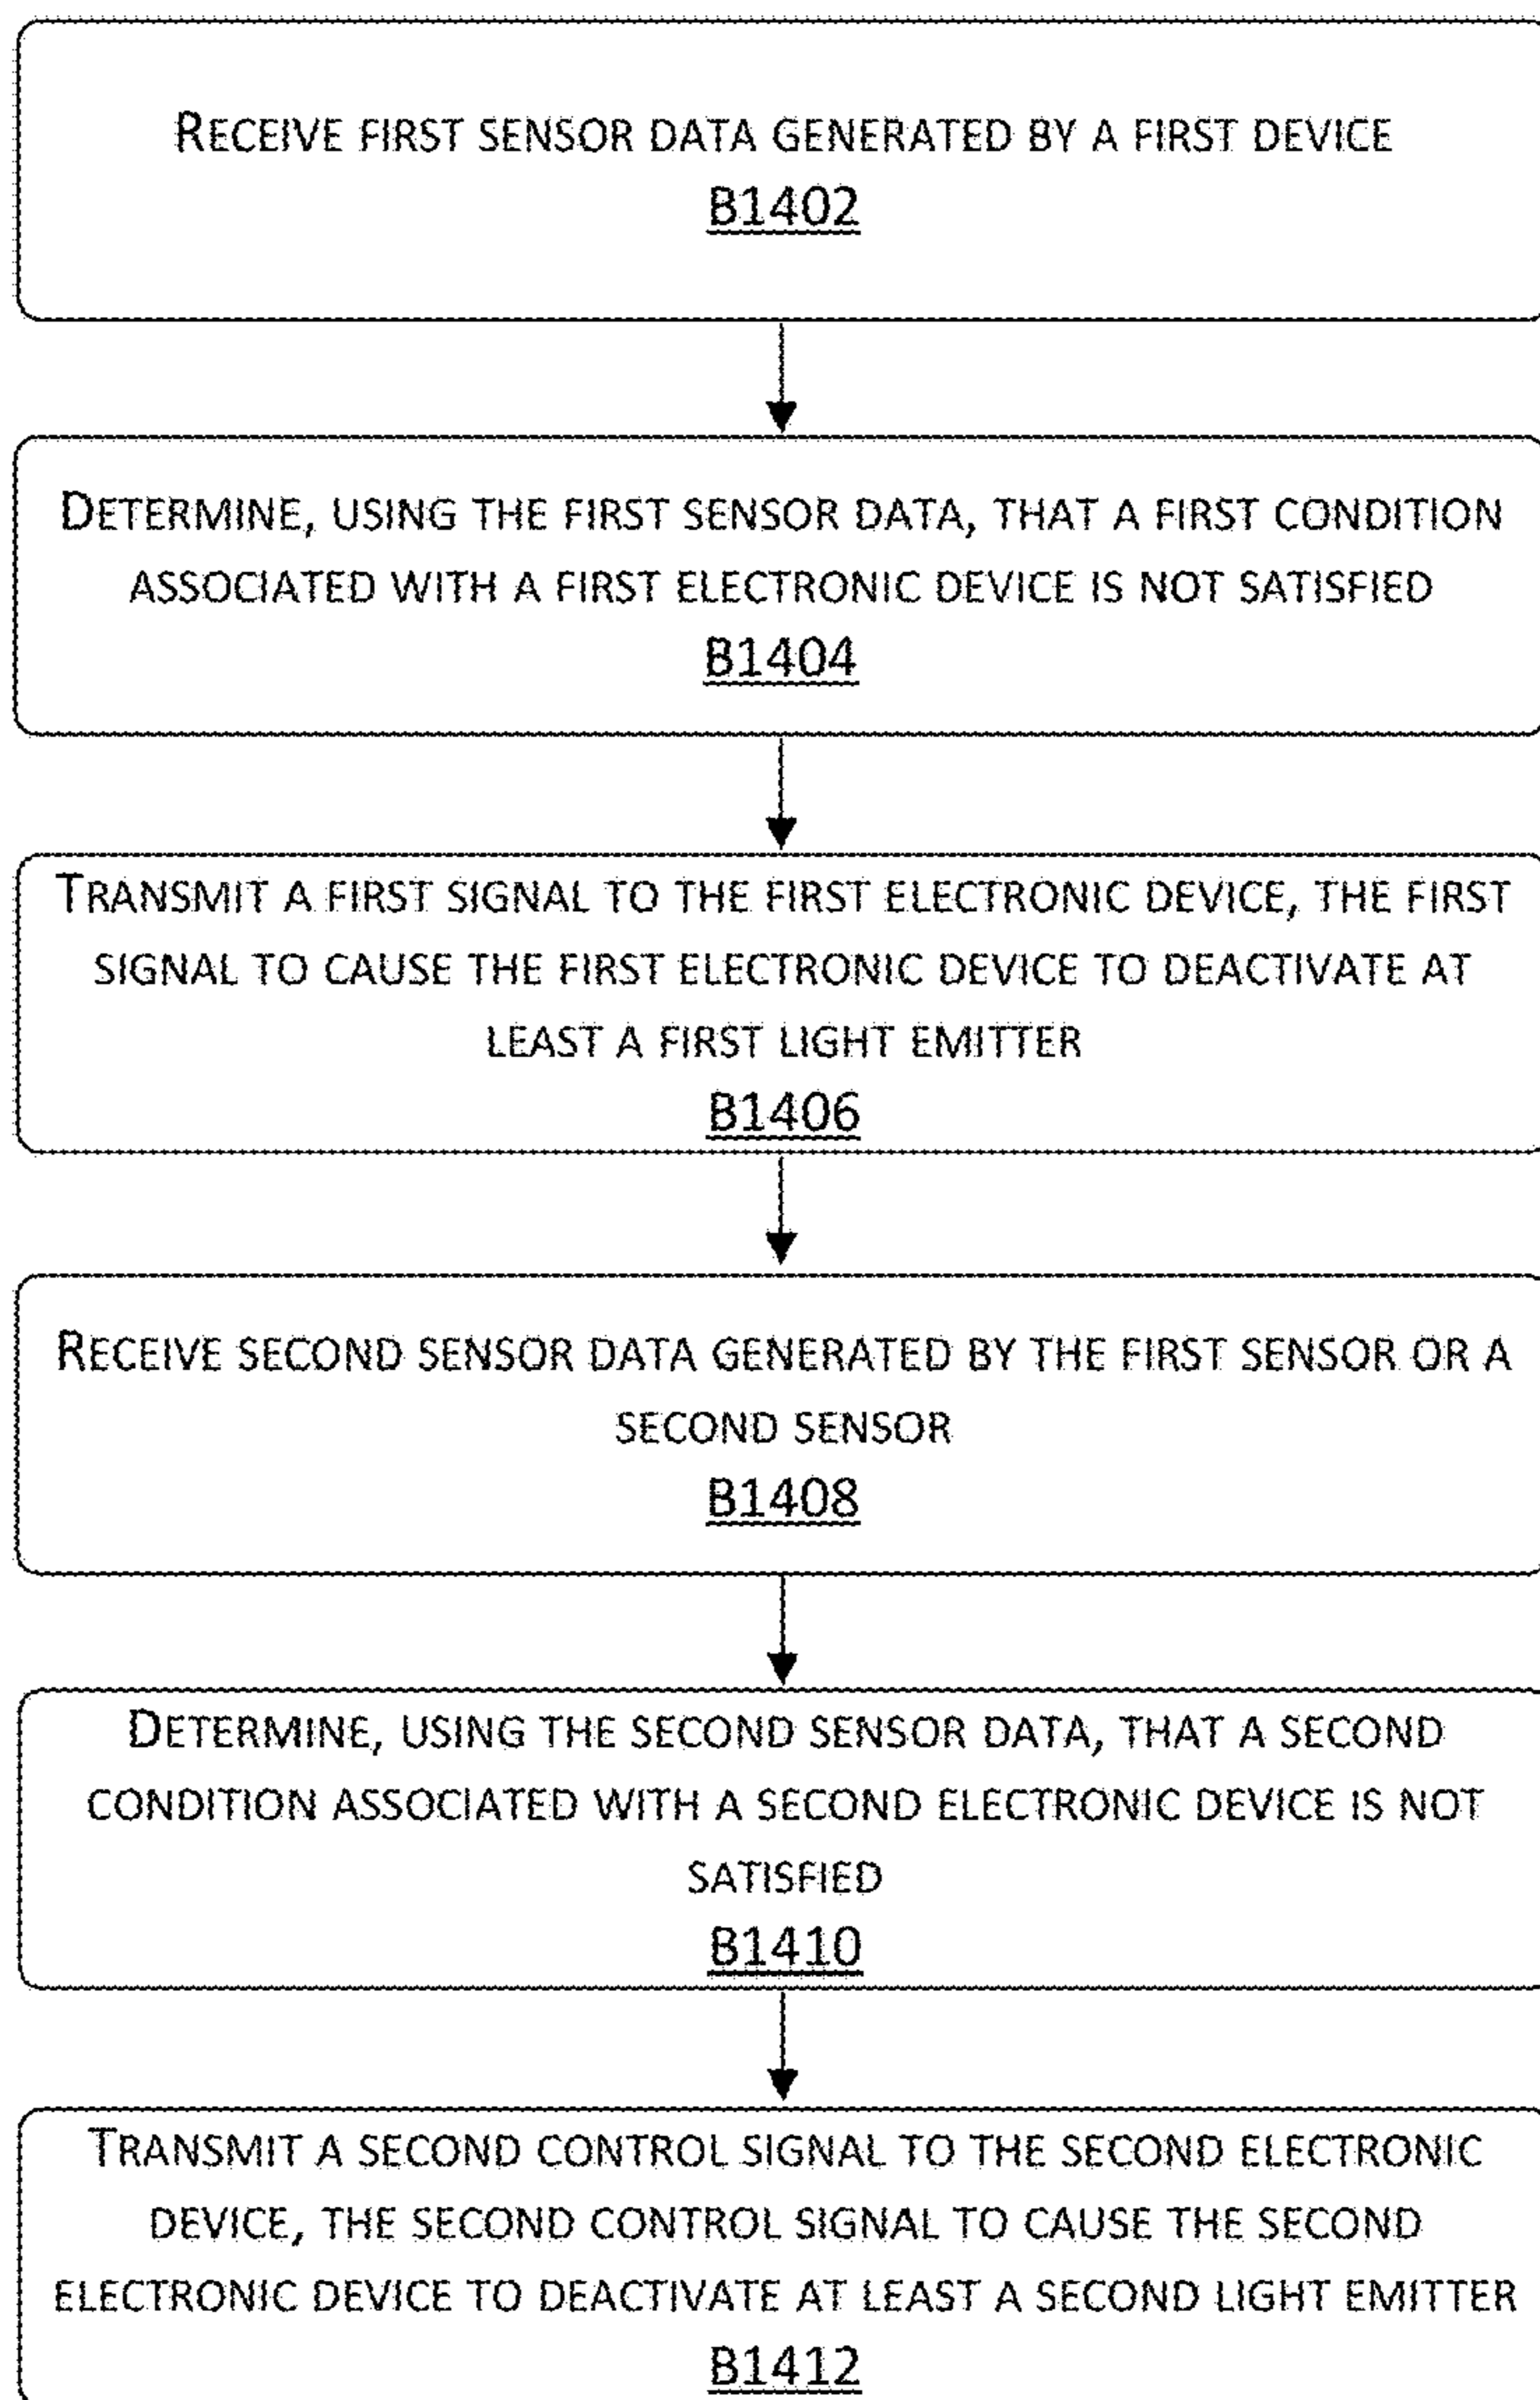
RECEIVE FIRST SENSOR DATA GENERATED BY A FIRST DEVICE
B1402

DETERMINE, USING THE FIRST SENSOR DATA, THAT A FIRST CONDITION ASSOCIATED WITH A FIRST ELECTRONIC DEVICE IS NOT SATISFIED
B1404

TRANSMIT A FIRST SIGNAL TO THE FIRST ELECTRONIC DEVICE, THE FIRST SIGNAL TO CAUSE THE FIRST ELECTRONIC DEVICE TO DEACTIVATE AT LEAST A FIRST LIGHT EMITTER
B1406

RECEIVE SECOND SENSOR DATA GENERATED BY THE FIRST SENSOR OR A SECOND SENSOR
B1408

DETERMINE, USING THE SECOND SENSOR DATA, THAT A SECOND CONDITION ASSOCIATED WITH A SECOND ELECTRONIC DEVICE IS NOT SATISFIED
B1410

TRANSMIT A SECOND CONTROL SIGNAL TO THE SECOND ELECTRONIC DEVICE, THE SECOND CONTROL SIGNAL TO CAUSE THE SECOND ELECTRONIC DEVICE TO DEACTIVATE AT LEAST A SECOND LIGHT EMITTER
B1412